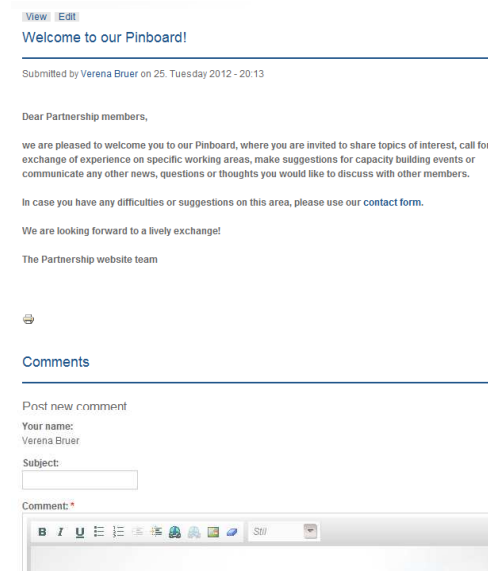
View Edit

Welcome to our Pinboard!

Submitted by Verena Bruer on 25. Tuesday 2012 - 20:13

Dear Partnership members,

we are pleased to welcome you to our Pinboard, where you are invited to share topics of interest, call for exchange of experience on specific working areas, make suggestions for capacity building events or communicate any other news, questions or thoughts you would like to discuss with other members.

In case you have any difficulties or suggestions on this area, please use our contact form.

We are looking forward to a lively exchange!

The Partnership website team

Comments

Post new comment

Your name:
Verena Bruer

Subject:

Comment: *

B I U Stil